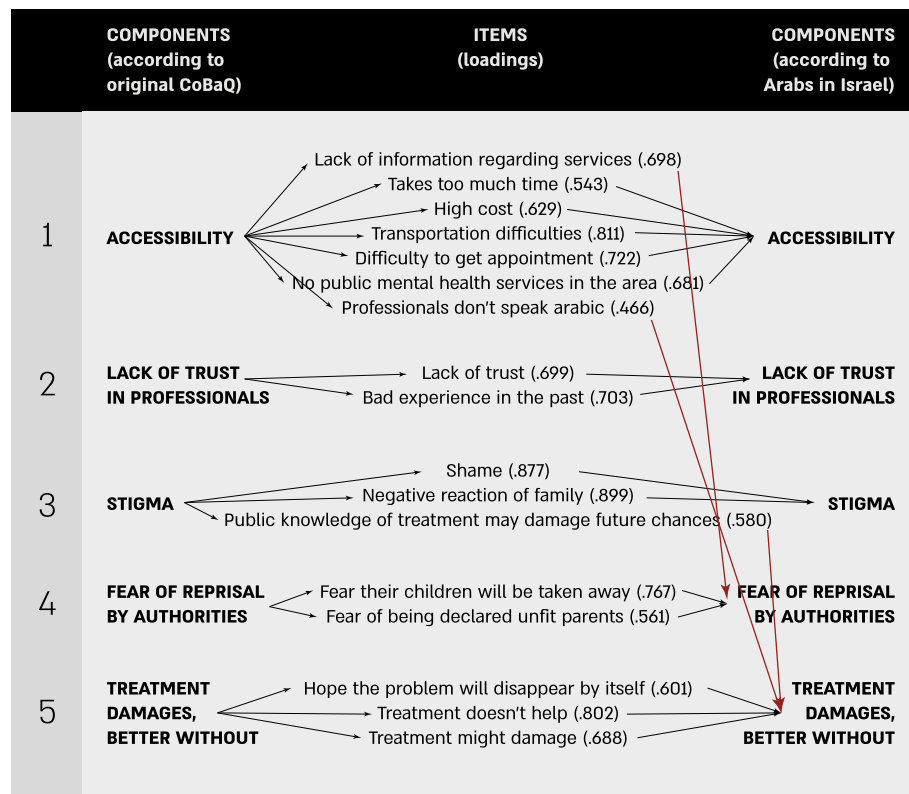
| | COMPONENTS (according to original CoBaQ) | ITEMS (loadings) | COMPONENTS (according to Arabs in Israel) |
|---|---|---|---|
| 1 | ACCESSIBILITY | Lack of information regarding services (.698)<br>Takes too much time (.543)<br>High cost (.629)<br>Transportation difficulties (.811)<br>Difficulty to get appointment (.722)<br>No public mental health services in the area (.681)<br>Professionals don't speak arabic (.466) | ACCESSIBILITY |
| 2 | LACK OF TRUST IN PROFESSIONALS | Lack of trust (.699)<br>Bad experience in the past (.703) | LACK OF TRUST IN PROFESSIONALS |
| 3 | STIGMA | Shame (.877)<br>Negative reaction of family (.899)<br>Public knowledge of treatment may damage future chances (.580) | STIGMA |
| 4 | FEAR OF REPRISAL BY AUTHORITIES | Fear their children will be taken away (.767)<br>Fear of being declared unfit parents (.561) | FEAR OF REPRISAL BY AUTHORITIES |
| 5 | TREATMENT DAMAGES, BETTER WITHOUT | Hope the problem will disappear by itself (.601)<br>Treatment doesn't help (.802)<br>Treatment might damage (.688) | TREATMENT DAMAGES, BETTER WITHOUT |